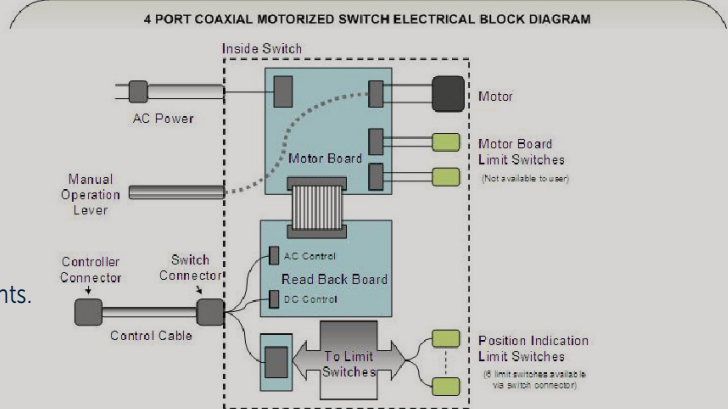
4 PORT COAXIAL MOTORIZED SWITCH ELECTRICAL BLOCK DIAGRAM

Inside Switch

AC Power

Motor

Motor Board

Motor Board Limit Switches
(Not available to user)

Manual Operation Lever

Controller Connector

Switch Connector

AC Control

Read Back Board

DC Control

nts.

Control Cable

To Limit Switches

Position Indication Limit Switches
(6 limit switches available via switch connector)